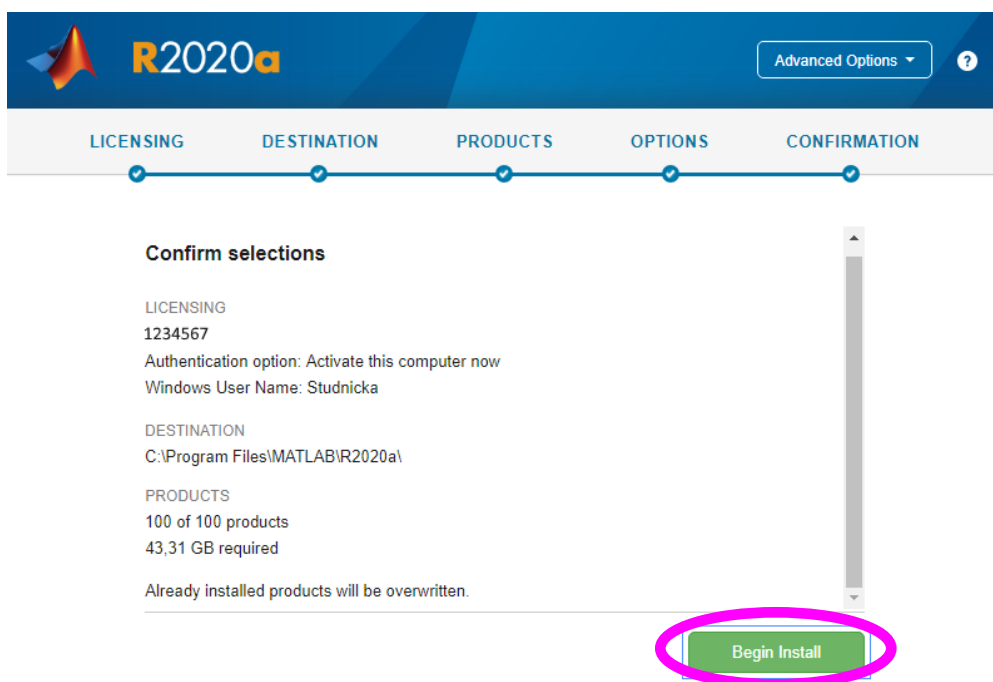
R2020a

Advanced Options

?

LICENSING DESTINATION PRODUCTS OPTIONS CONFIRMATION

Confirm selections

LICENSING
1234567
Authentication option: Activate this computer now
Windows User Name: Studnicka

DESTINATION
C:\Program Files\MATLAB\R2020a\

PRODUCTS
100 of 100 products
43,31 GB required

Already installed products will be overwritten.

Begin Install